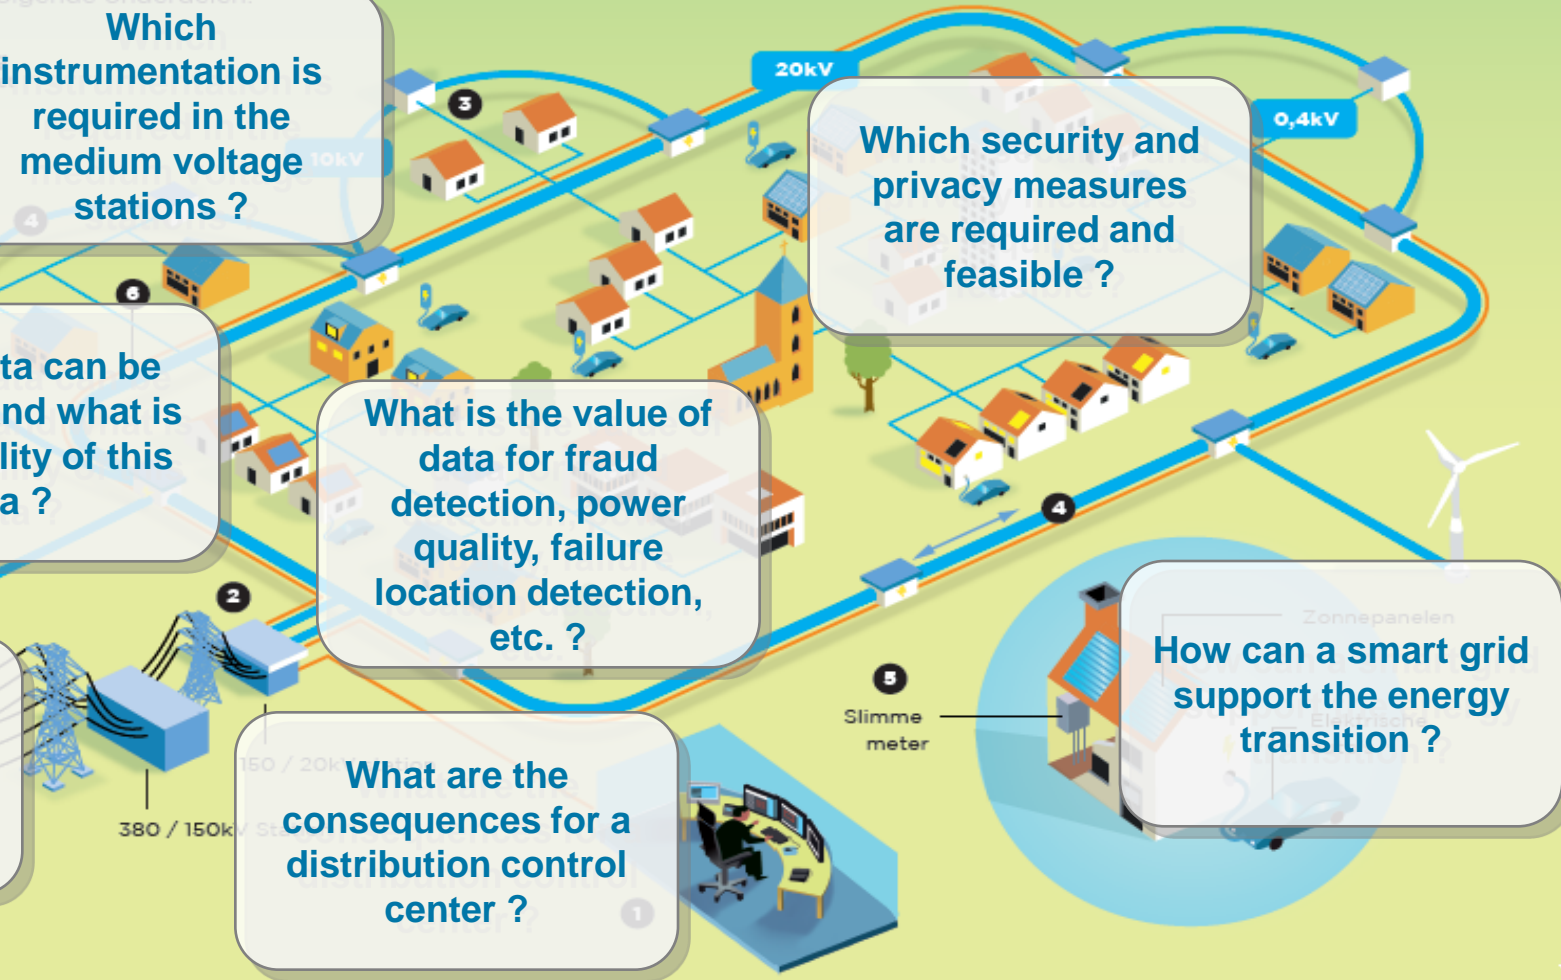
Which instrumentation is required in the medium voltage stations ?

20kV

3

Which security and privacy measures are required and feasible ?

0,4kV

10kV

4

6

ta can be nd what is lity of this a ?

What is the value of data for fraud detection, power quality, failure location detection, etc. ?

4

2

5

Slimme meter

Zonnepanelen

How can a smart grid support the energy transition ?

150 / 20kV

What are the consequences for a distribution control center ?

380 / 150kV

1